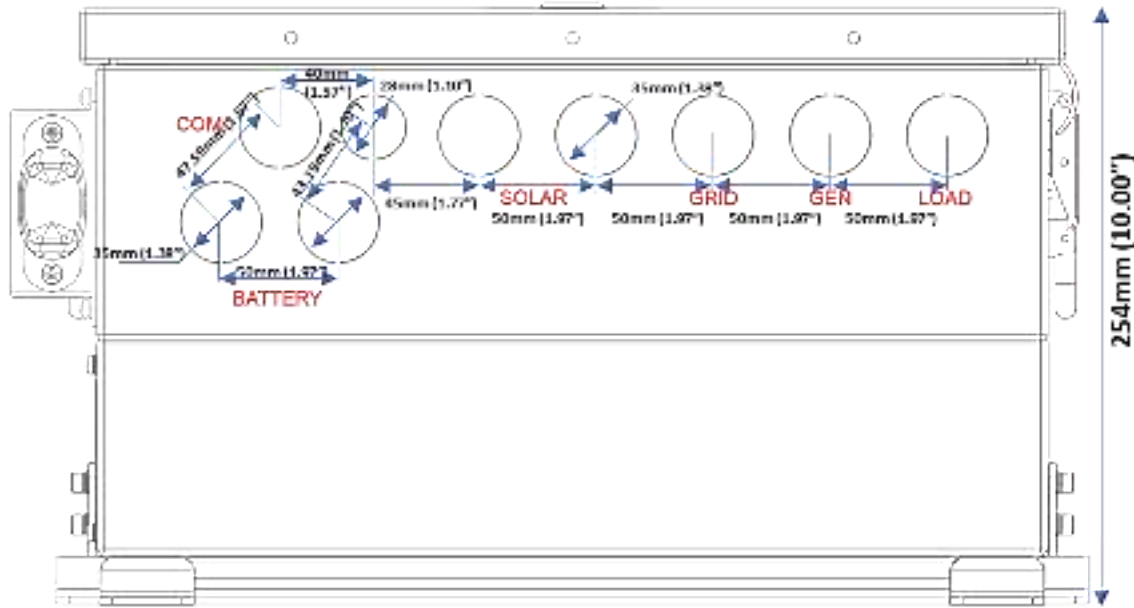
COMM
40mm
(1.57")
28mm [1.10"]
35mm [1.38"]
47.50mm [1.87"]
33.10mm [1.30"]
45mm [1.77"]
SOLAR
GRID
GEN
LOAD
50mm [1.97"]
50mm [1.97"]
50mm [1.97"]
50mm [1.97"]
35mm [1.38"]
50mm [1.97"]
BATTERY
254mm (10.00")